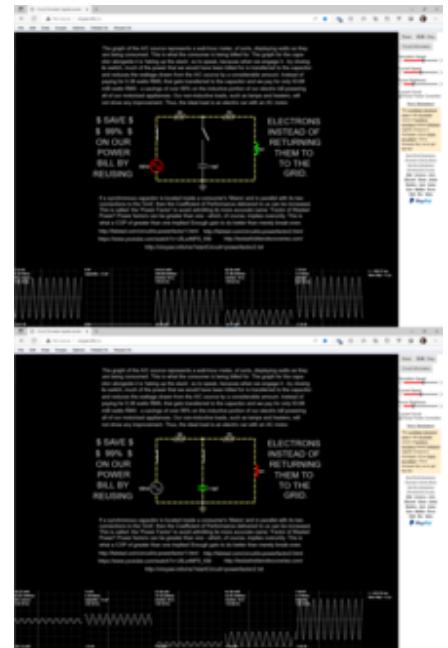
$ SAVE $
$ 99% $
ON OUR
POWER
BILL BY
REUSING

ELECTRONS
INSTEAD OF
RETURNING
THEM TO
TO THE
GRID.

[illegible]

$ SAVE $
$ 99% $
ON OUR
POWER
BILL BY
REUSING

ELECTRONS
INSTEAD OF
RETURNING
THEM TO
TO THE
GRID.

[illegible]